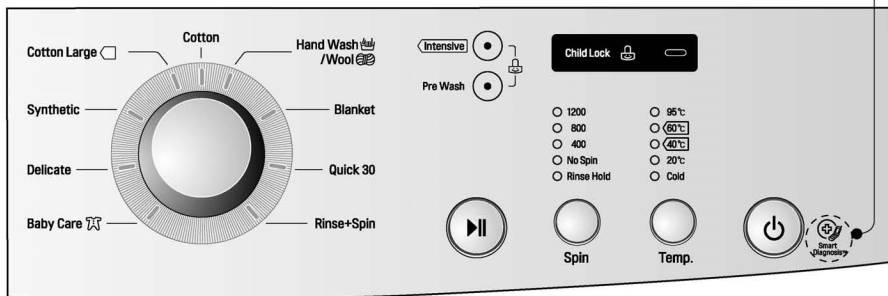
Cotton Large
Cotton
Hand Wash
/Wool
Synthetic
Blanket
Delicate
Quick 30
Baby Care
Rinse+Spin

Intensive
Pre Wash

Child Lock

1200
800
400
No Spin
Rinse Hold

95℃
60℃
40℃
20℃
Cold

Spin
Temp.

Smart Diagnosis